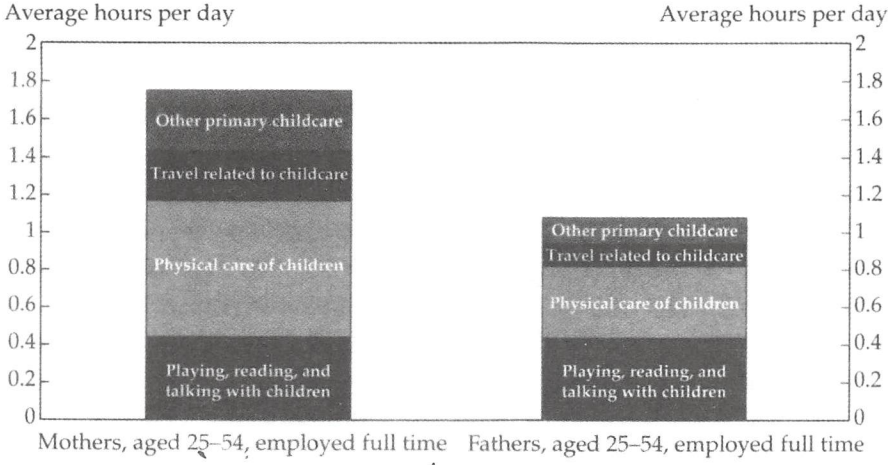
Average hours per day

Average hours per day

2
1.8
1.6
1.4
1.2
1
0.8
0.6
0.4
0.2
0

Other primary childcare
Travel related to childcare
Physical care of children
Playing, reading, and talking with children

Other primary childcare
Travel related to childcare
Physical care of children
Playing, reading, and talking with children

2
1.8
1.6
1.4
1.2
1
0.8
0.6
0.4
0.2
0

Mothers, aged 25–54, employed full time

Fathers, aged 25–54, employed full time